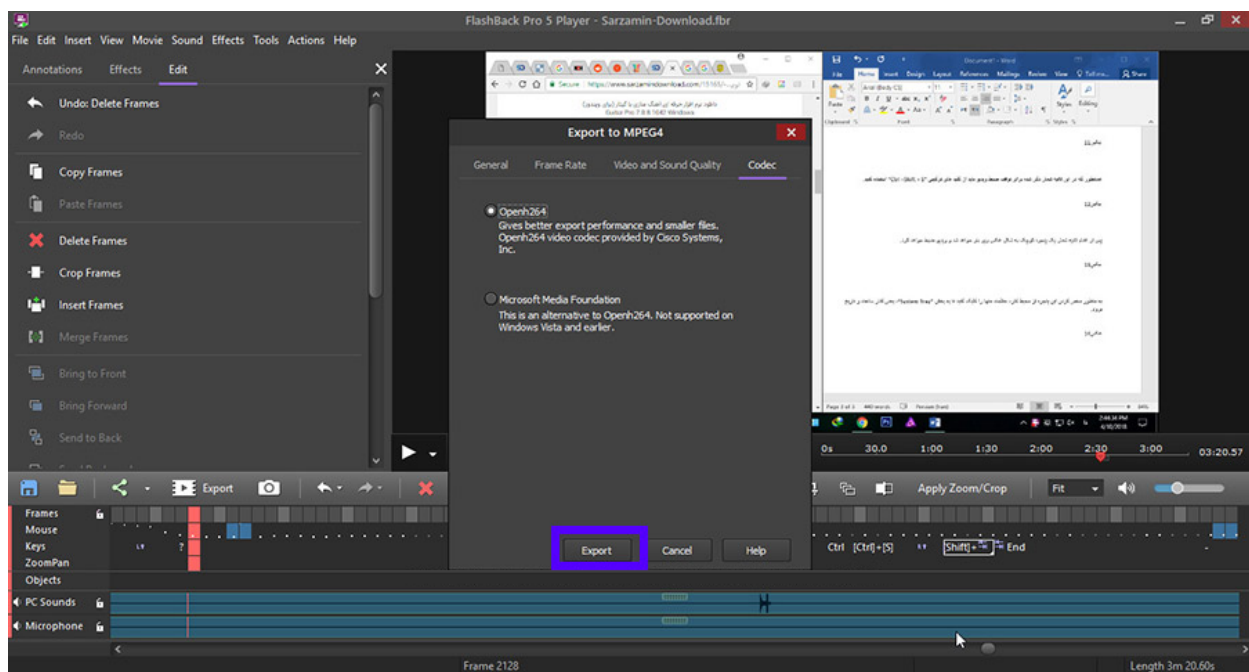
FlashBack Pro 5 Player - Sarzamin-Download.fbr

File Edit Insert View Movie Sound Effects Tools Actions Help

Annotations Effects Edit

Undo: Delete Frames
Redo
Copy Frames
Paste Frames
Delete Frames
Crop Frames
Insert Frames
Merge Frames
Bring to Front
Bring Forward
Send to Back

Export to MPEG4

General Frame Rate Video and Sound Quality Codec

Openh264
Gives better export performance and smaller files. Openh264 video codec provided by Cisco Systems, Inc.

Microsoft Media Foundation
This is an alternative to Openh264. Not supported on Windows Vista and earlier.

Export Cancel Help

0s 30.0 1:00 1:30 2:00 2:30 3:00 03:20.57

Export

Apply Zoom/Crop Fit

Frames
Mouse
Keys
ZoomPan
Objects
PC Sounds
Microphone

Ctrl [Ctrl]+[S] Shift End

Frame 2128

Length 3m 20.60s